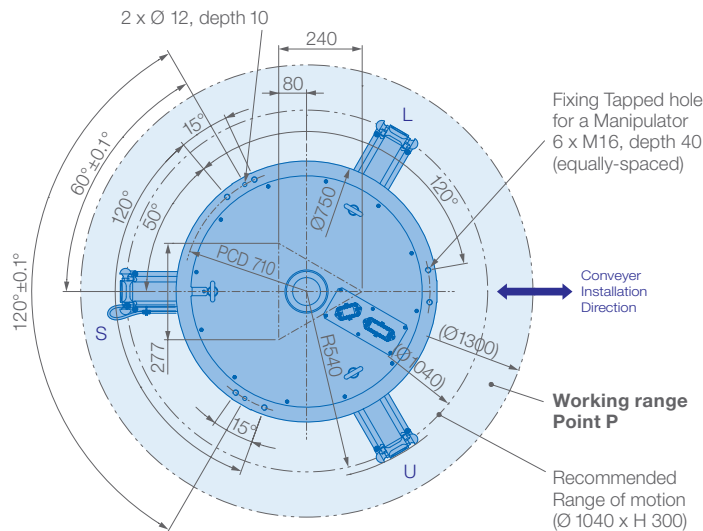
2 x Ø 12, depth 10

240

80

Fixing Tapped hole for a Manipulator 6 x M16, depth 40 (equally-spaced)

L

15°

60°±0.1°

120°

50°

Ø750

120°

120°±0.1°

PCD 710

Conveyer Installation Direction

S

277

R540

(Ø1300)

(Ø1040)

Working range Point P

15°

U

Recommended Range of motion (Ø 1040 x H 300)